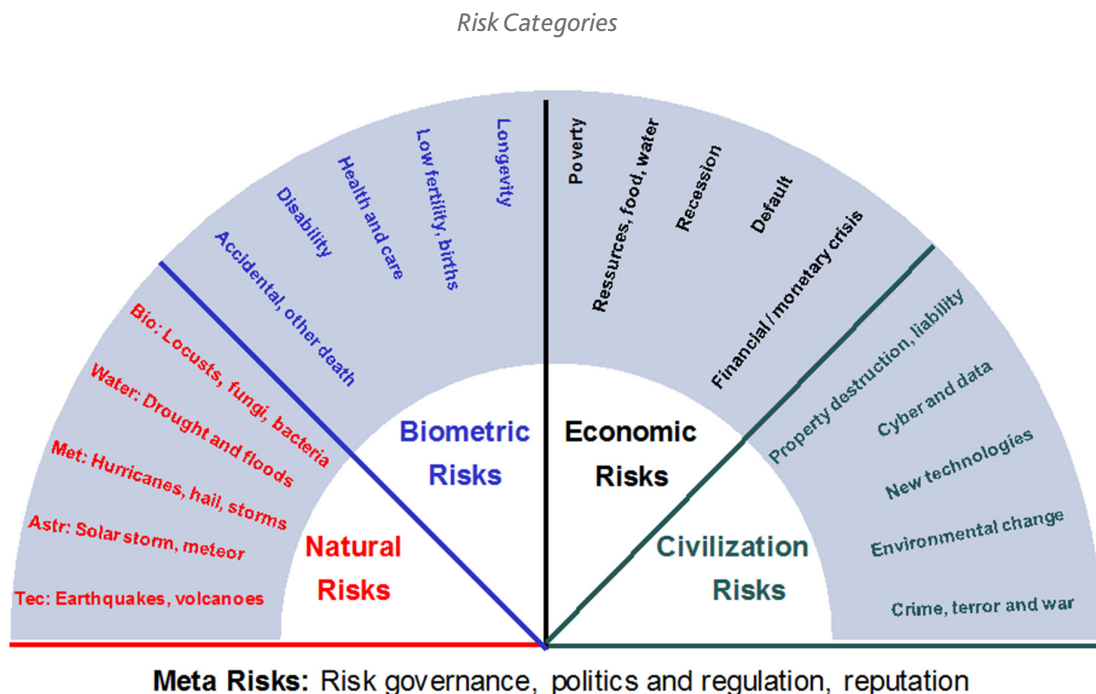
Risk Categories

Tec: Earthquakes, volcanoes
Astr: Solar storm, meteor
Met: Hurricanes, hail, storms
Water: Drought and floods
Bio: Locusts, fungi, bacteria

Natural Risks

Accidental, other death
Disability
Health and care
Low fertility, births
Longevity

Biometric Risks

Poverty
Ressurces, food, water
Recession
Default
Financial / monetary crisis

Economic Risks

Property destruction, liability
Cyber and data
New technologies
Environmental change
Crime, terror and war

Civilization Risks

Meta Risks: Risk governance, politics and regulation, reputation